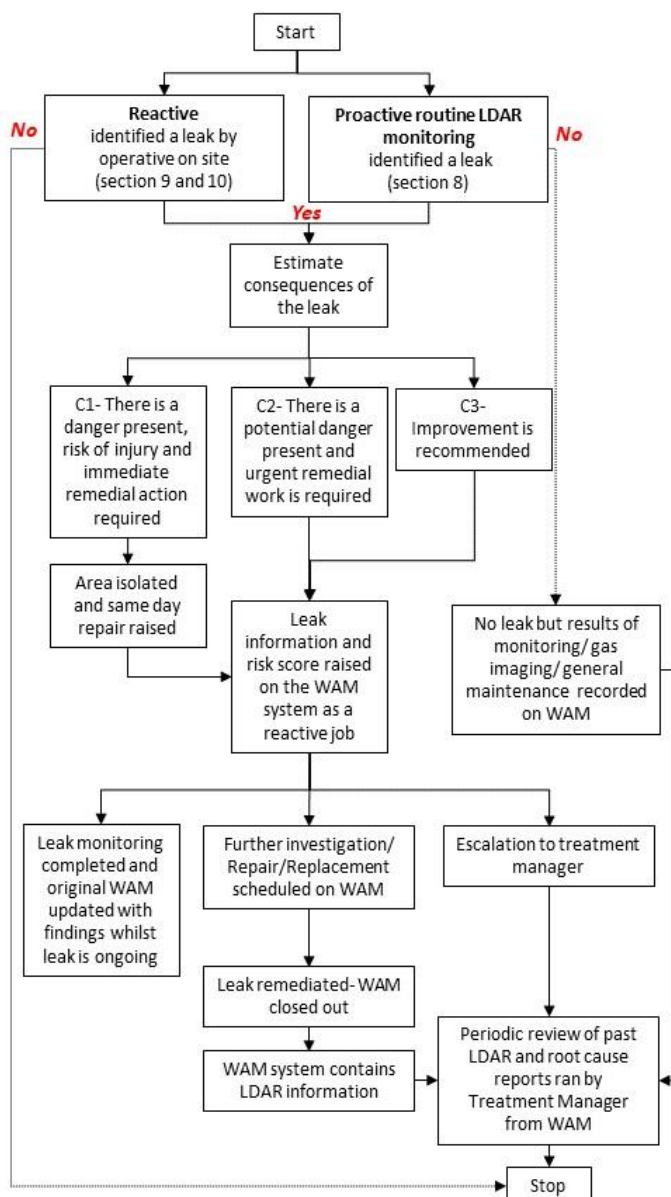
Start

No

Reactive
identified a leak by operative on site (section 9 and 10)

Proactive routine LDAR monitoring
identified a leak (section 8)

No

Yes

Estimate consequences of the leak

C1- There is a danger present, risk of injury and immediate remedial action required

C2- There is a potential danger present and urgent remedial work is required

C3- Improvement is recommended

Area isolated and same day repair raised

Leak information and risk score raised on the WAM system as a reactive job

No leak but results of monitoring/ gas imaging/ general maintenance recorded on WAM

Leak monitoring completed and original WAM updated with findings whilst leak is ongoing

Further investigation/ Repair/Replacement scheduled on WAM

Escalation to treatment manager

Leak remediated- WAM closed out

WAM system contains LDAR information

Periodic review of past LDAR and root cause reports ran by Treatment Manager from WAM

Stop